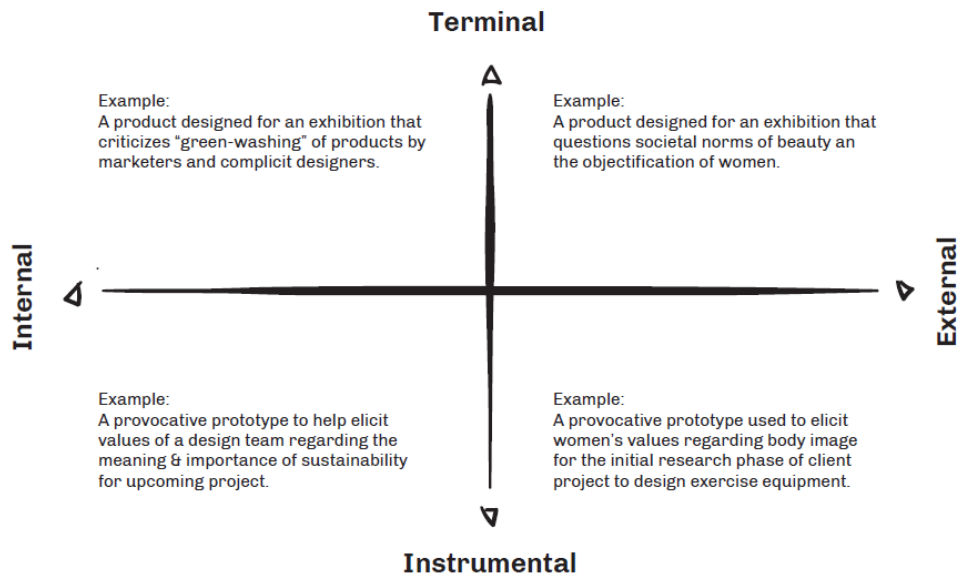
Terminal

Example:
A product designed for an exhibition that criticizes “green-washing” of products by marketers and complicit designers.

Example:
A product designed for an exhibition that questions societal norms of beauty an the objectification of women.

Internal

External

Example:
A provocative prototype to help elicit values of a design team regarding the meaning & importance of sustainability for upcoming project.

Example:
A provocative prototype used to elicit women’s values regarding body image for the initial research phase of client project to design exercise equipment.

Instrumental